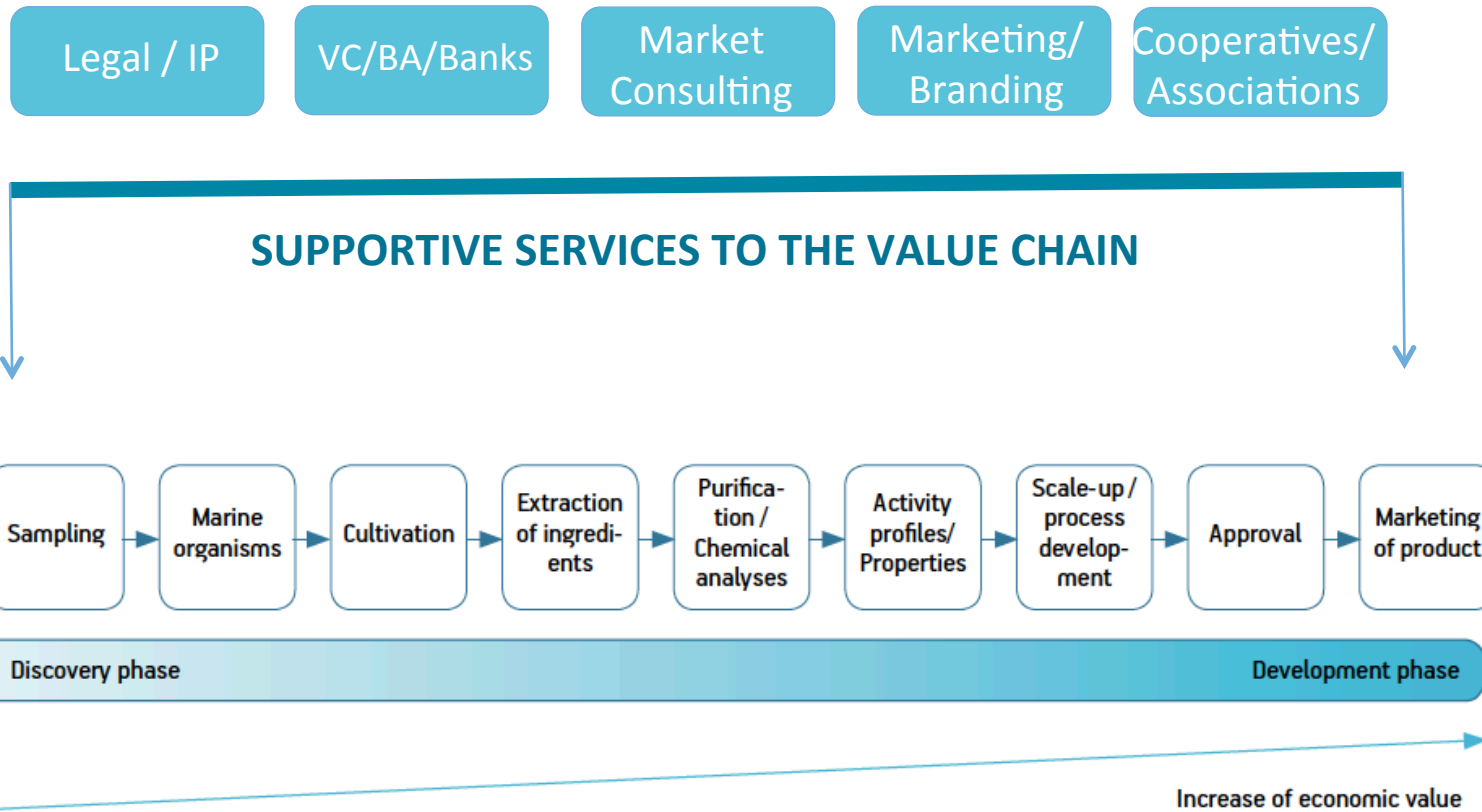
Legal / IP

VC/BA/Banks

Market Consulting

Marketing/ Branding

Cooperatives/ Associations

SUPPORTIVE SERVICES TO THE VALUE CHAIN

Sampling

Marine organisms

Cultivation

Extraction of ingredients

Purification / Chemical analyses

Activity profiles/ Properties

Scale-up / process development

Approval

Marketing of product

Discovery phase

Development phase

Increase of economic value